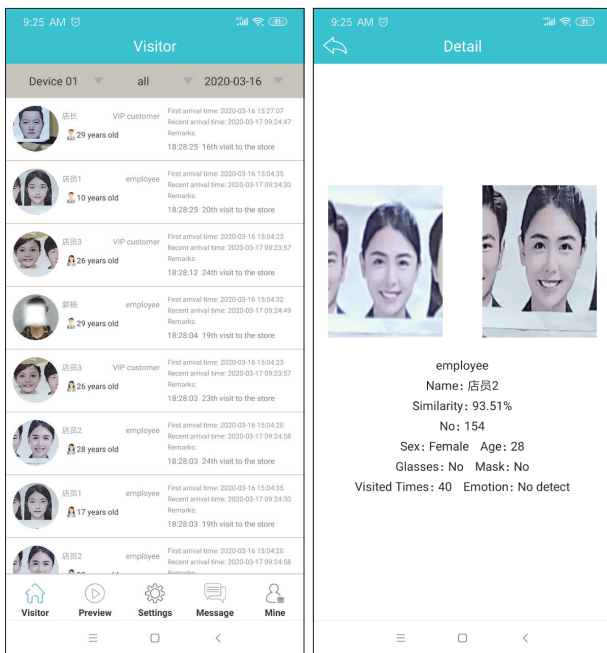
9:25 AM 91

Visitor

Device 01 all 2020-03-16

店长 VIP customer
29 years old
First arrival time: 2020-03-16 15:27:07
Recent arrival time: 2020-03-17 09:24:47
Remarks:
18:28:25 16th visit to the store

店员1 employee
10 years old
First arrival time: 2020-03-16 15:04:35
Recent arrival time: 2020-03-17 09:24:30
Remarks:
18:28:25 20th visit to the store

店员3 VIP customer
26 years old
First arrival time: 2020-03-16 15:04:23
Recent arrival time: 2020-03-17 09:23:57
Remarks:
18:28:12 24th visit to the store

刘杨 employee
29 years old
First arrival time: 2020-03-16 15:04:32
Recent arrival time: 2020-03-17 09:24:49
Remarks:
18:28:04 19th visit to the store

店员3 VIP customer
26 years old
First arrival time: 2020-03-16 15:04:23
Recent arrival time: 2020-03-17 09:23:57
Remarks:
18:28:03 23th visit to the store

店员2 employee
28 years old
First arrival time: 2020-03-16 15:04:20
Recent arrival time: 2020-03-17 09:24:58
Remarks:
18:28:03 24th visit to the store

店员1 employee
17 years old
First arrival time: 2020-03-16 15:04:35
Recent arrival time: 2020-03-17 09:24:30
Remarks:
18:28:03 19th visit to the store

店员2 employee
First arrival time: 2020-03-16 15:04:20
Recent arrival time: 2020-03-17 09:24:58
Remarks:

Visitor Preview Settings Message Mine

9:25 AM 91

Detail

employee
Name: 店员2
Similarity: 93.51%
No: 154
Sex: Female Age: 28
Glasses: No Mask: No
Visited Times: 40 Emotion: No detect